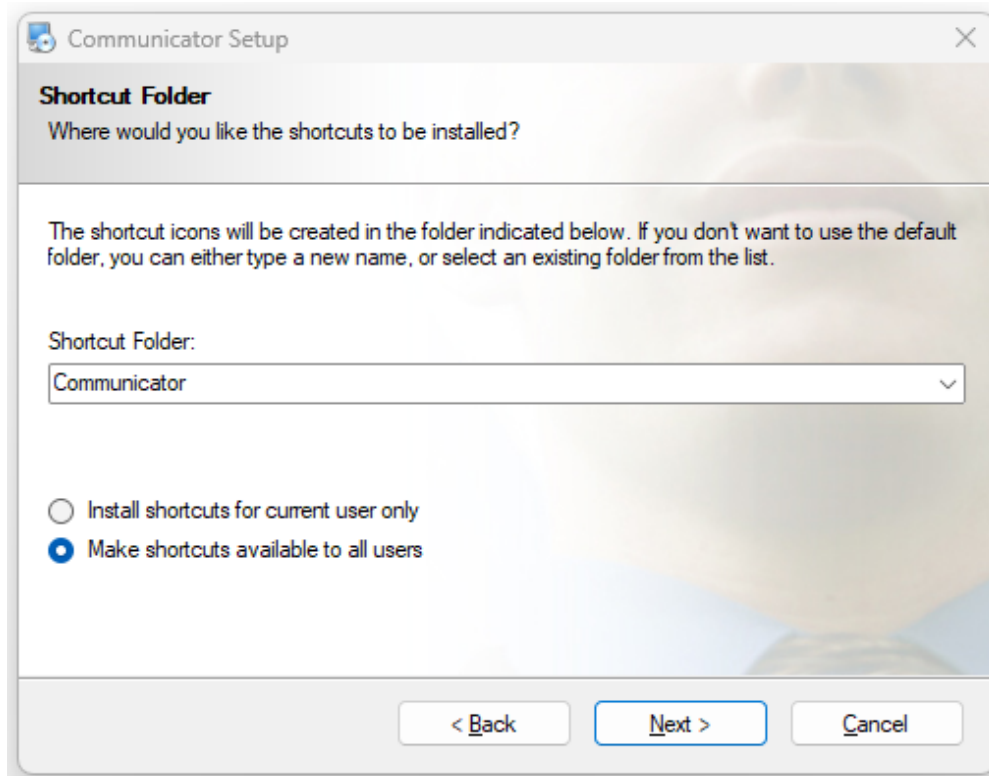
Communicator Setup

Shortcut Folder
Where would you like the shortcuts to be installed?

The shortcut icons will be created in the folder indicated below. If you don't want to use the default folder, you can either type a new name, or select an existing folder from the list.

Shortcut Folder:
Communicator

Install shortcuts for current user only
Make shortcuts available to all users

< Back
Next >
Cancel